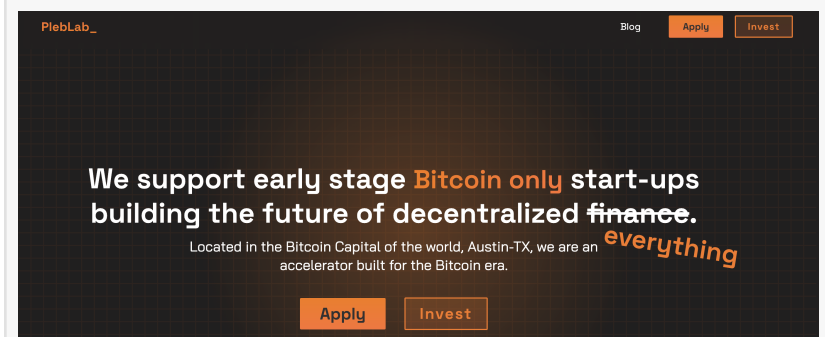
PlebLab_

Blog Apply Invest

We support early stage Bitcoin only start-ups building the future of decentralized ~~finance~~. everything

Located in the Bitcoin Capital of the world, Austin-TX, we are an accelerator built for the Bitcoin era.

Apply Invest